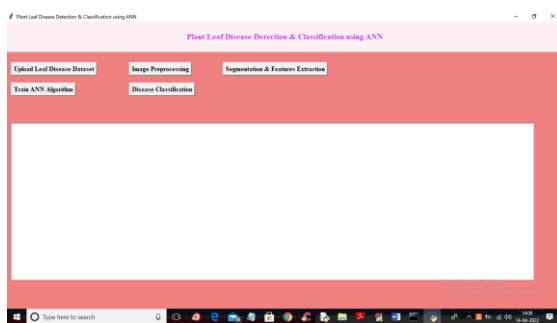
Plant Leaf Disease Detection & Classification using ANN

Plant Leaf Disease Detection & Classification using ANN

Upload Leaf Disease Dataset

Image Preprocessing

Segmentation & Features Extraction

Train ANN Algorithm

Disease Classification

Type here to search

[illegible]
14-06-2022